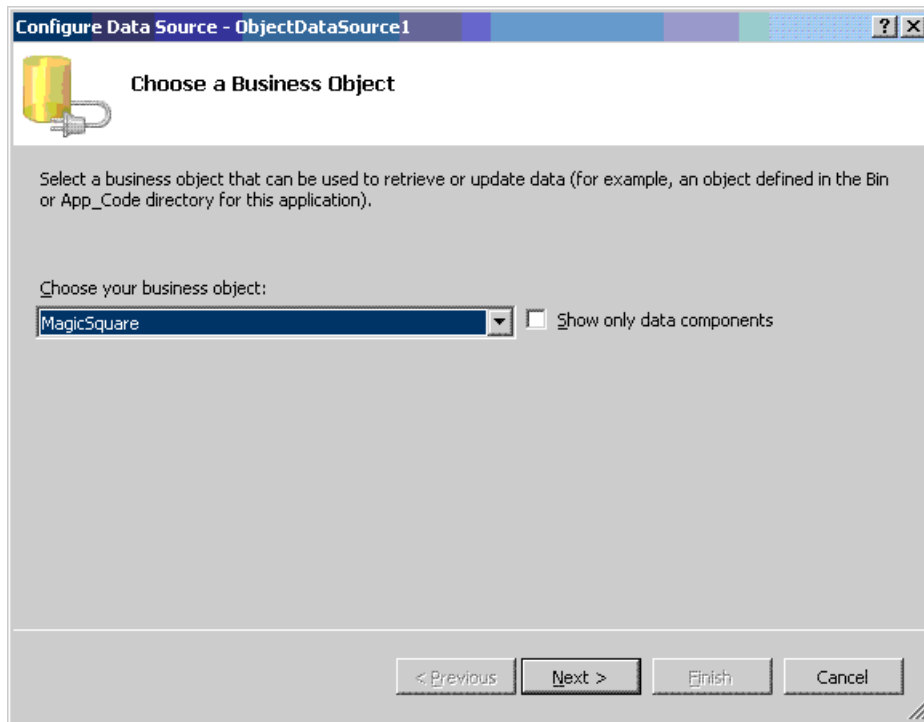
Configure Data Source - ObjectDataSource1

?

X

Choose a Business Object

Select a business object that can be used to retrieve or update data (for example, an object defined in the Bin or App_Code directory for this application).

Choose your business object:

MagicSquare

Show only data components

< Previous

Next >

Finish

Cancel